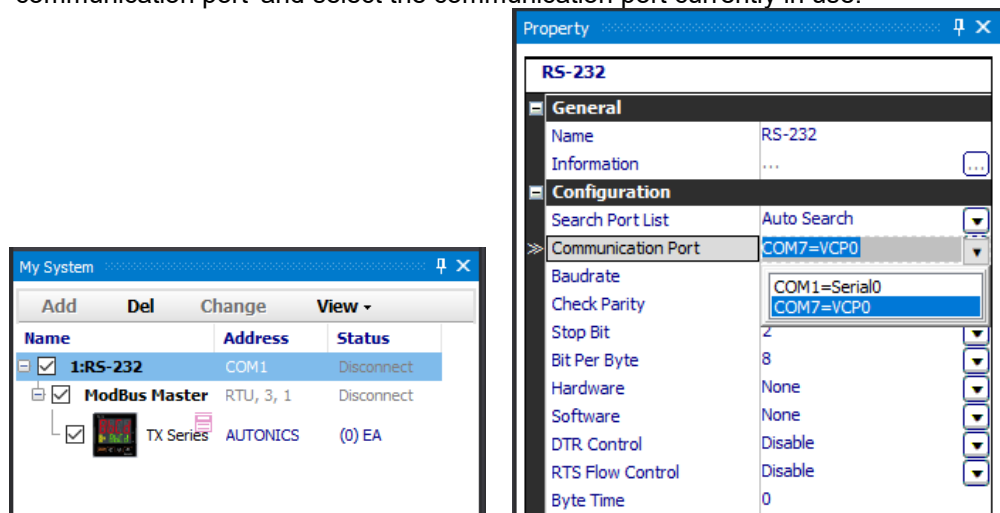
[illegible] communication port' and select the communication port currently in use.

My System

Add Del Change View ▾

| Name | Address | Status |
|---|---|---|
| 1:RS-232 | COM1 | Disconnect |
| ModBus Master | RTU, 3, 1 | Disconnect |
| TX Series | AUTONICS | (0) EA |

Property

RS-232

General

| | |
|---|---|
| Name | RS-232 |
| Information | ... |

Configuration

| | |
|---|---|
| Search Port List | Auto Search |
| Communication Port | COM7=VCP0 |
| Baudrate | COM1=Serial0 |
| Check Parity | COM7=VCP0 |
| Stop Bit | 2 |
| Bit Per Byte | 8 |
| Hardware | None |
| Software | None |
| DTR Control | Disable |
| RTS Flow Control | Disable |
| Byte Time | 0 |